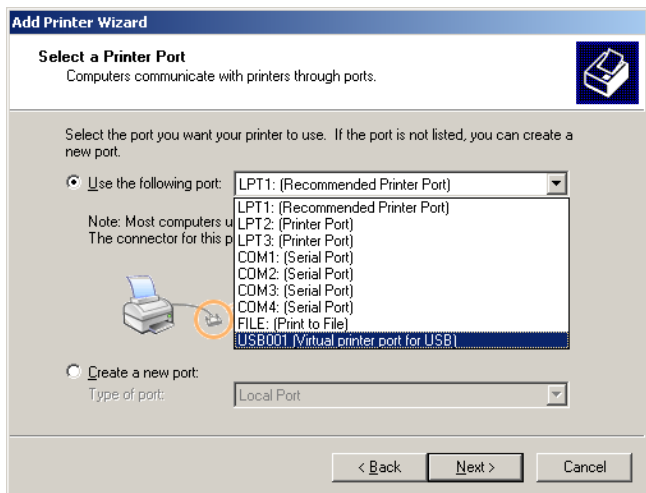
Add Printer Wizard

Select a Printer Port
Computers communicate with printers through ports.

Select the port you want your printer to use. If the port is not listed, you can create a new port.

Use the following port: LPT1: (Recommended Printer Port)

Note: Most computers u
The connector for this p

LPT1: (Recommended Printer Port)
LPT2: (Printer Port)
LPT3: (Printer Port)
COM1: (Serial Port)
COM2: (Serial Port)
COM3: (Serial Port)
COM4: (Serial Port)
FILE: (Print to File)
USB001 (Virtual printer port for USB)

Create a new port:
Type of port: Local Port

< Back Next > Cancel